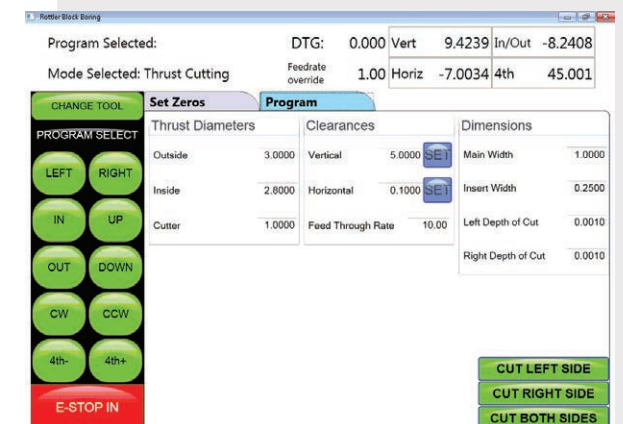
Rottler Block Boring

Program Selected:

Mode Selected: Thrust Cutting

DTG: 0.000

Feedrate override 1.00

| Vert | 9.4239 | In/Out | -8.2408 |
|---|---|---|---|
| Horiz | -7.0034 | 4th | 45.001 |

CHANGE TOOL

PROGRAM SELECT

LEFT RIGHT

IN UP

OUT DOWN

CW CCW

4th- 4th+

E-STOP IN

Set Zeros | Program

Thrust Diameters

Outside 3.0000

Inside 2.8000

Cutter 1.0000

Clearances

Vertical 5.0000 SET

Horizontal 0.1000 SET

Feed Through Rate 10.00

Dimensions

Main Width 1.0000

Insert Width 0.2500

Left Depth of Cut 0.0010

Right Depth of Cut 0.0010

CUT LEFT SIDE

CUT RIGHT SIDE

CUT BOTH SIDES